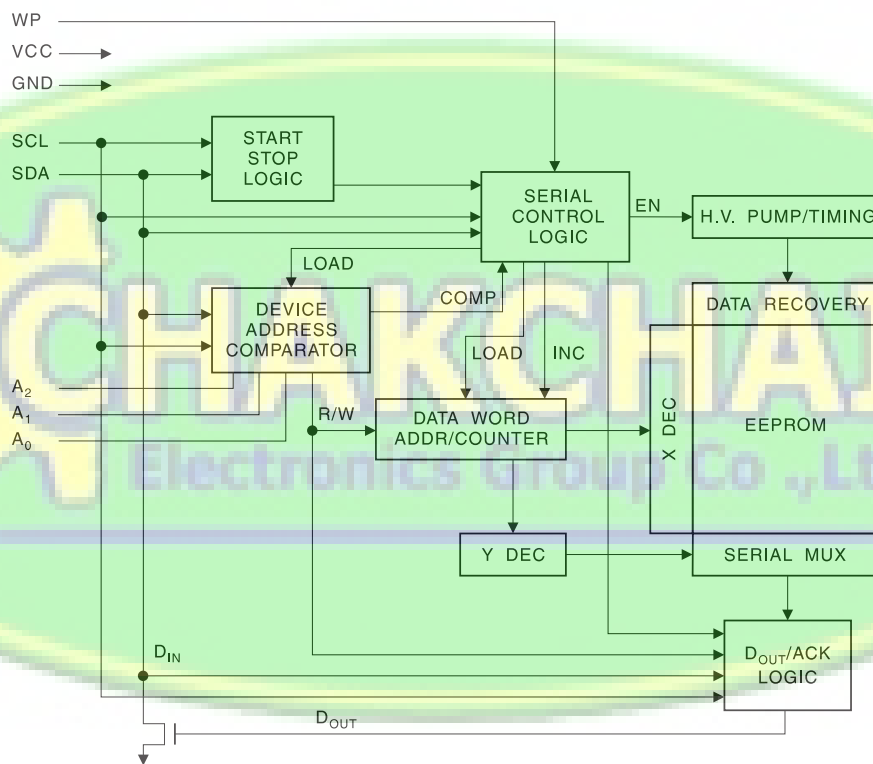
WP
VCC
GND
SCL
SDA
START STOP LOGIC
SERIAL CONTROL LOGIC
EN
H.V. PUMP/TIMING
LOAD
DEVICE ADDRESS COMPARATOR
COMP
DATA RECOVERY
LOAD
INC
$A_2$
$A_1$
$A_0$
R/W
DATA WORD ADDR/COUNTER
X DEC
EEPROM
CHAKCHA
Electronics Group Co.,Lt
Y DEC
SERIAL MUX
$D_{IN}$
$D_{OUT}$/ACK LOGIC
$D_{OUT}$